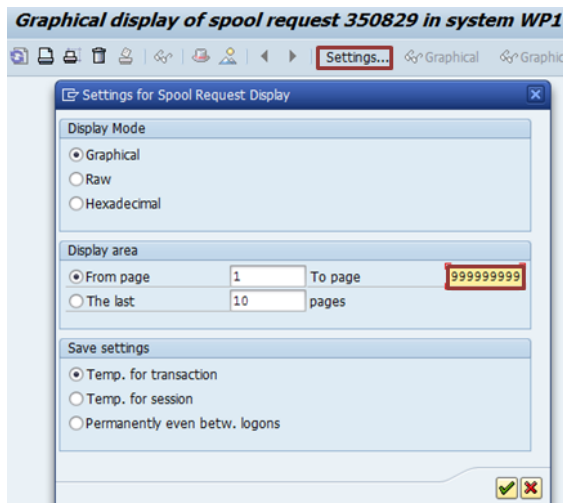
Graphical display of spool request 350829 in system WP1

Settings... Graphical Graphic

Settings for Spool Request Display

Display Mode

Graphical

Raw

Hexadecimal

Display area

From page 1 To page 999999999

The last 10 pages

Save settings

Temp. for transaction

Temp. for session

Permanently even betw. logons